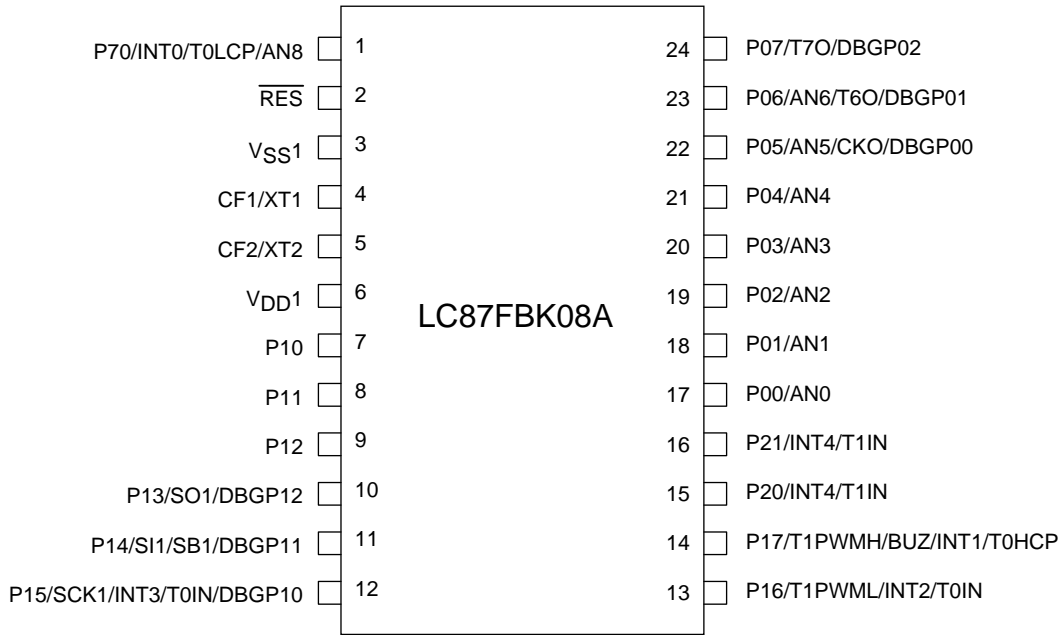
P70/INT0/T0LCP/AN8 1
$\overline{RES}$ 2
$V_{SS}1$ 3
CF1/XT1 4
CF2/XT2 5
$V_{DD}1$ 6
P10 7
P11 8
P12 9
P13/SO1/DBGP12 10
P14/SI1/SB1/DBGP11 11
P15/SCK1/INT3/T0IN/DBGP10 12

LC87FBK08A

24 P07/T7O/DBGP02
23 P06/AN6/T6O/DBGP01
22 P05/AN5/CKO/DBGP00
21 P04/AN4
20 P03/AN3
19 P02/AN2
18 P01/AN1
17 P00/AN0
16 P21/INT4/T1IN
15 P20/INT4/T1IN
14 P17/T1PWMH/BUZ/INT1/T0HCP
13 P16/T1PWML/INT2/T0IN